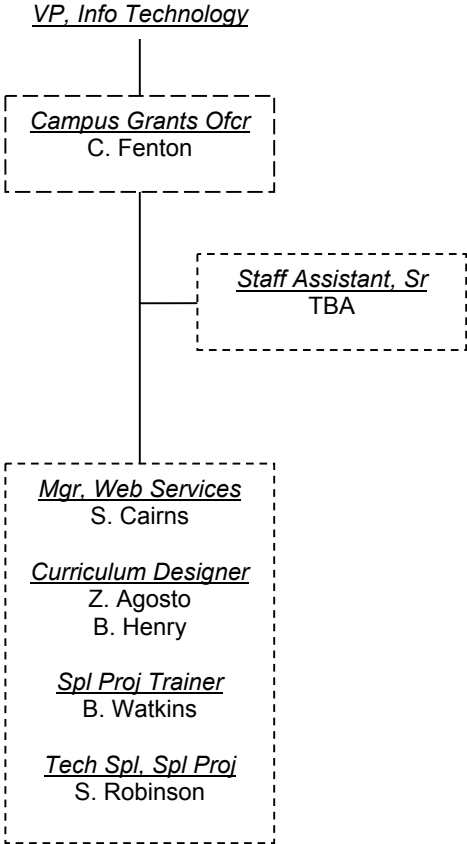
VP, Info Technology

Campus Grants Ofcr
C. Fenton

Staff Assistant, Sr
TBA

Mgr, Web Services
S. Cairns

Curriculum Designer
Z. Agosto
B. Henry

Spl Proj Trainer
B. Watkins

Tech Spl, Spl Proj
S. Robinson